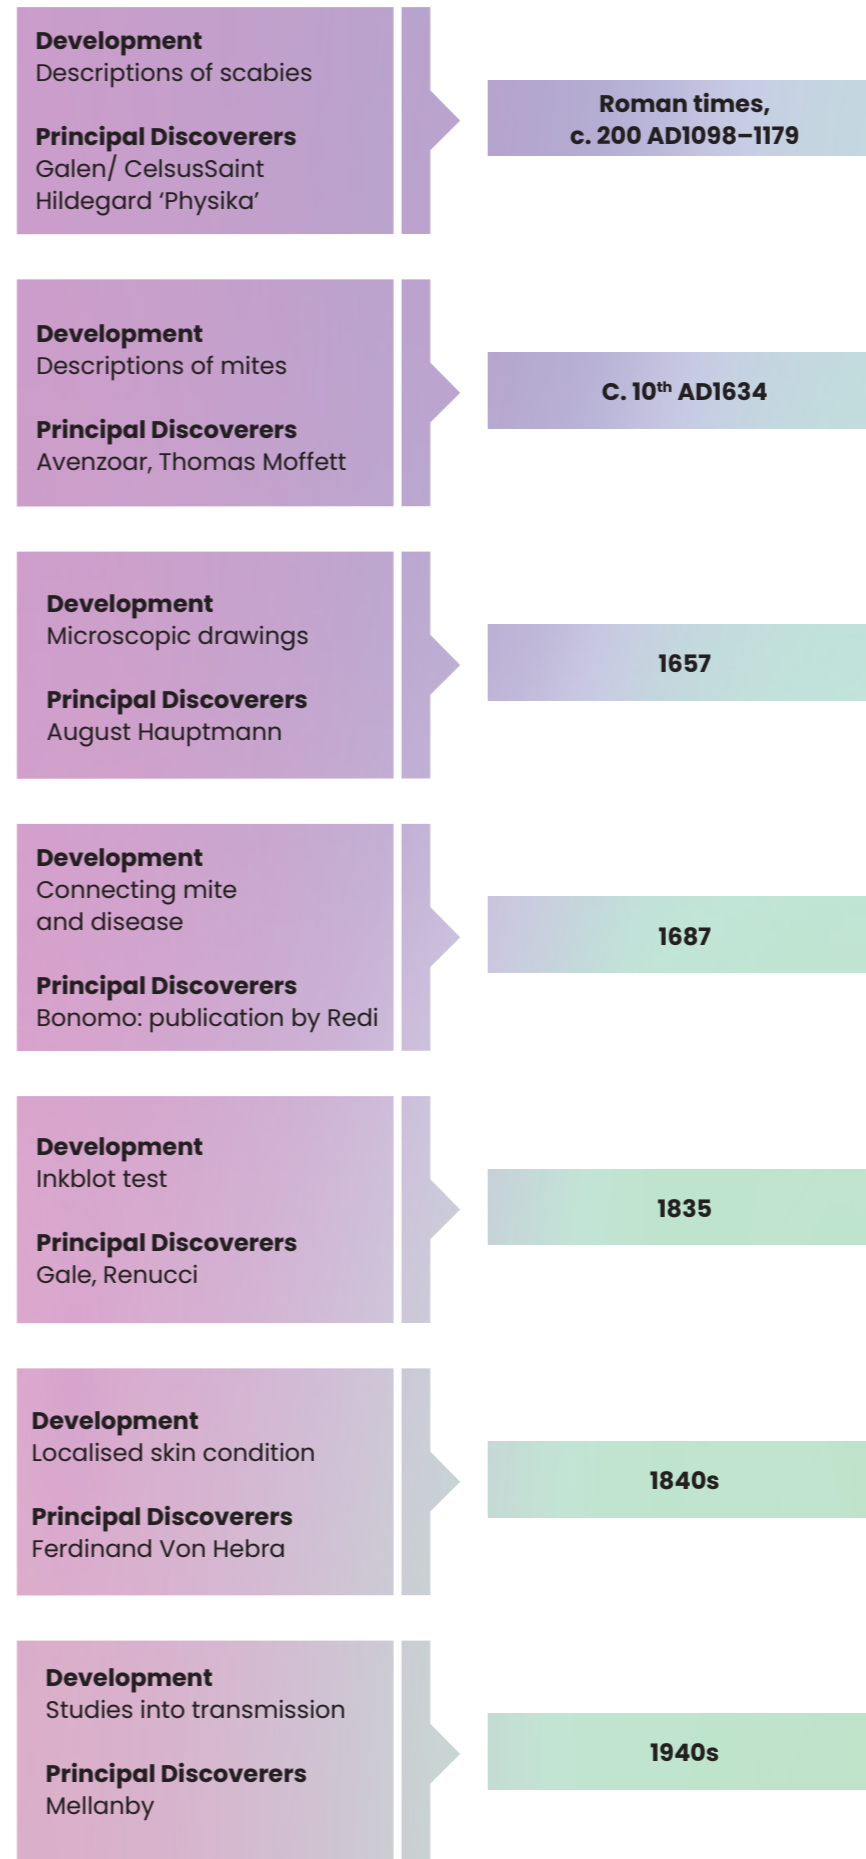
**Development**
Descriptions of scabies

**Principal Discoverers**
Galen/ CelsusSaint Hildegard 'Physika'

Roman times, c. 200 AD1098–1179

**Development**
Descriptions of mites

**Principal Discoverers**
Avenzoar, Thomas Moffett

C. $10^{th}$ AD1634

**Development**
Microscopic drawings

**Principal Discoverers**
August Hauptmann

1657

**Development**
Connecting mite and disease

**Principal Discoverers**
Bonomo: publication by Redi

1687

**Development**
Inkblot test

**Principal Discoverers**
Gale, Renucci

1835

**Development**
Localised skin condition

**Principal Discoverers**
Ferdinand Von Hebra

1840s

**Development**
Studies into transmission

**Principal Discoverers**
Mellanby

1940s